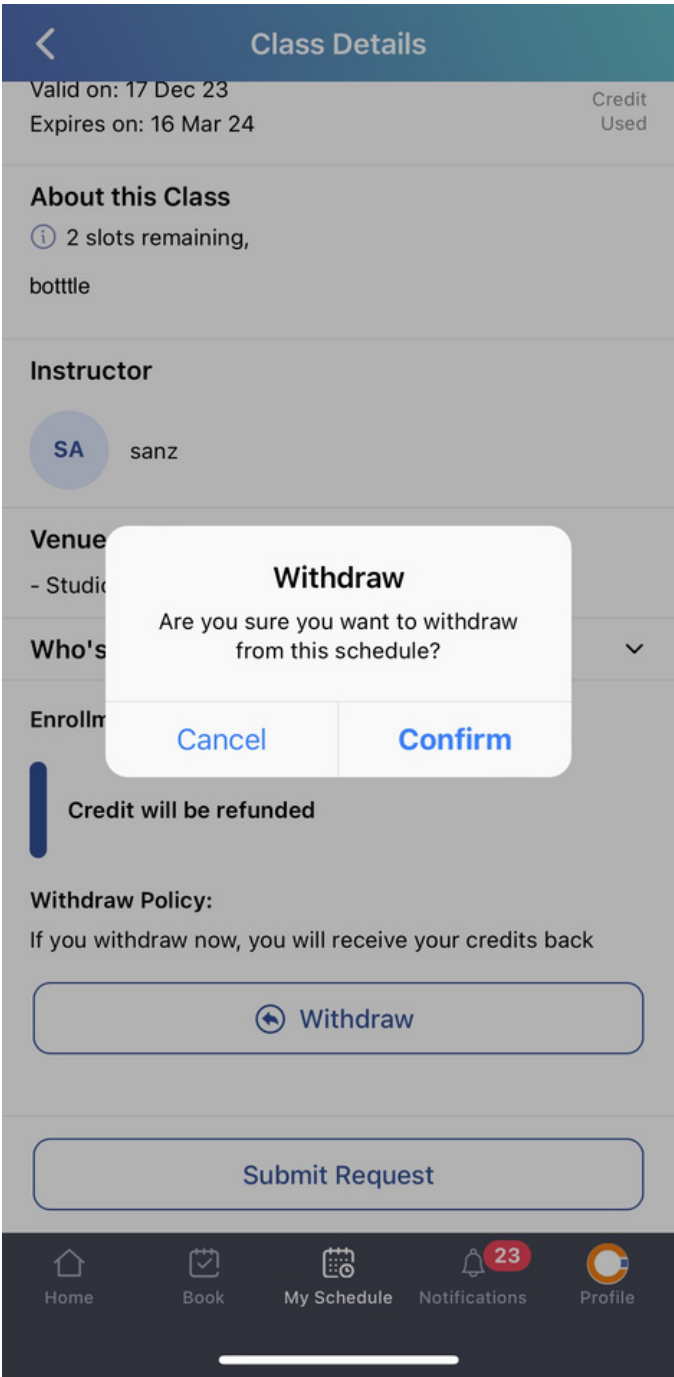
Class Details

Valid on: 17 Dec 23
Expires on: 16 Mar 24

Credit Used

About this Class
2 slots remaining,

botttle

Instructor

SA sanz

Venue
- Studi

Who's

Enrollm

Withdraw
Are you sure you want to withdraw from this schedule?

Cancel Confirm

Credit will be refunded

Withdraw Policy:
If you withdraw now, you will receive your credits back

Withdraw

Submit Request

Home Book My Schedule 23 Notifications Profile